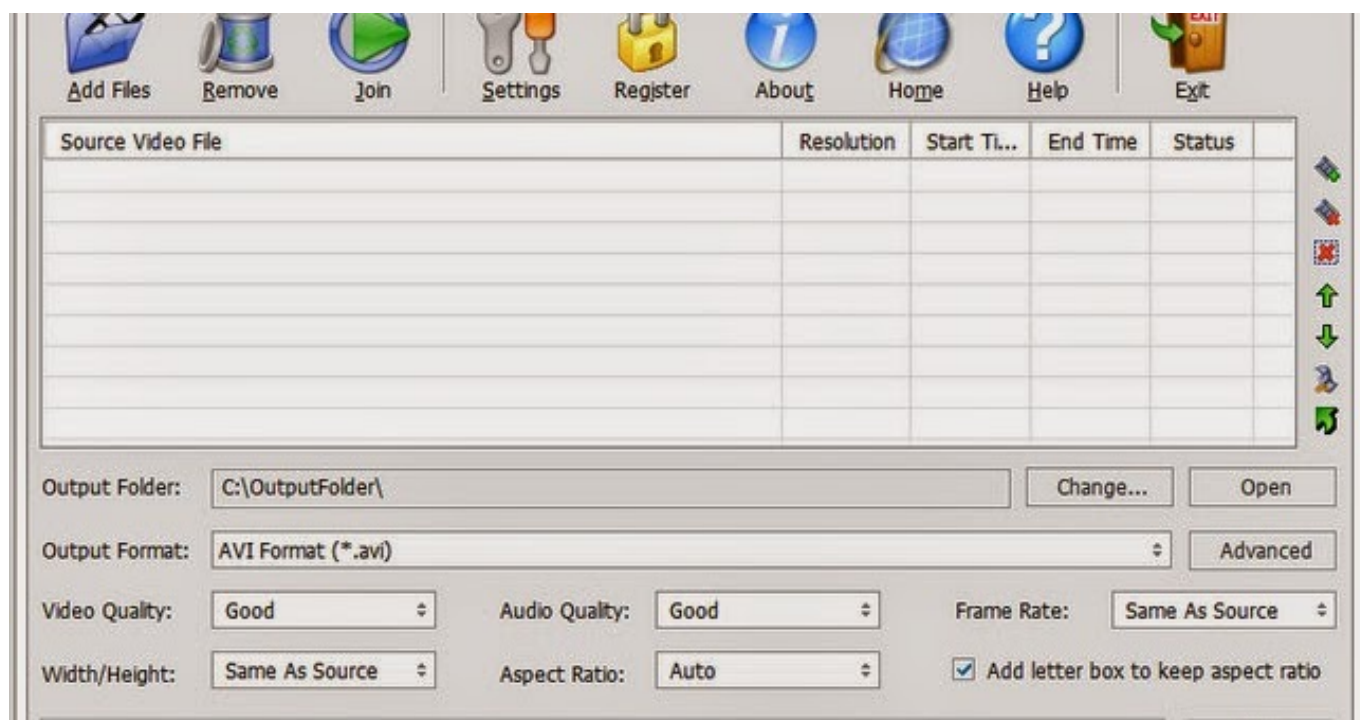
Add Files Remove Join Settings Register About Home Help Exit

| Source Video File | Resolution | Start Ti... | End Time | Status |
|---|---|---|---|---|
| | | | | |

Output Folder: C:\OutputFolder\ Change... Open

Output Format: AVI Format (*.avi) Advanced

Video Quality: Good Audio Quality: Good Frame Rate: Same As Source

Width/Height: Same As Source Aspect Ratio: Auto Add letter box to keep aspect ratio